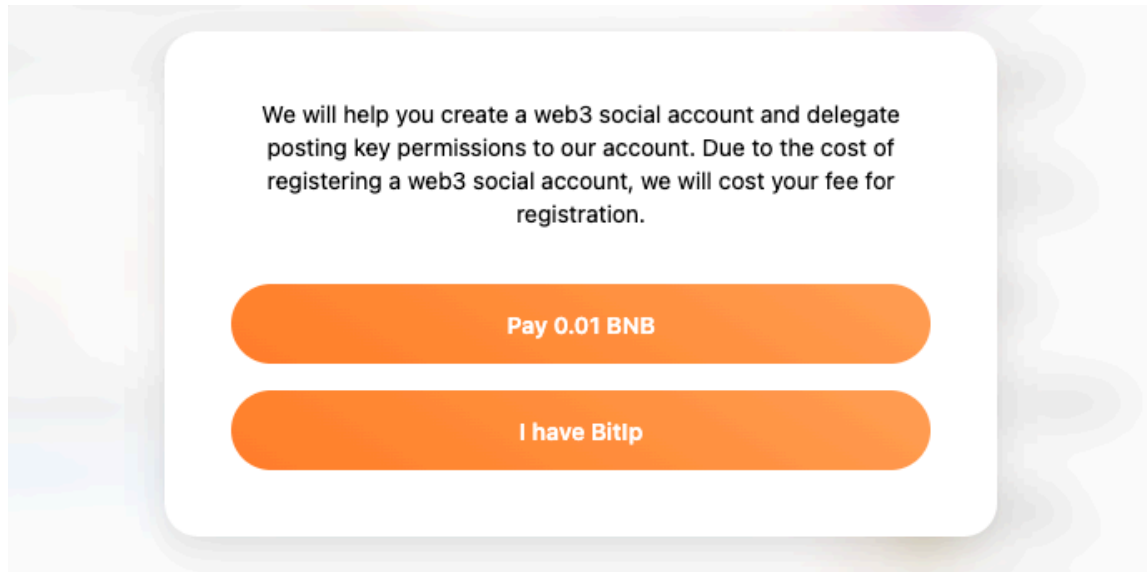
We will help you create a web3 social account and delegate posting key permissions to our account. Due to the cost of registering a web3 social account, we will cost your fee for registration.

Pay 0.01 BNB

I have BitIp